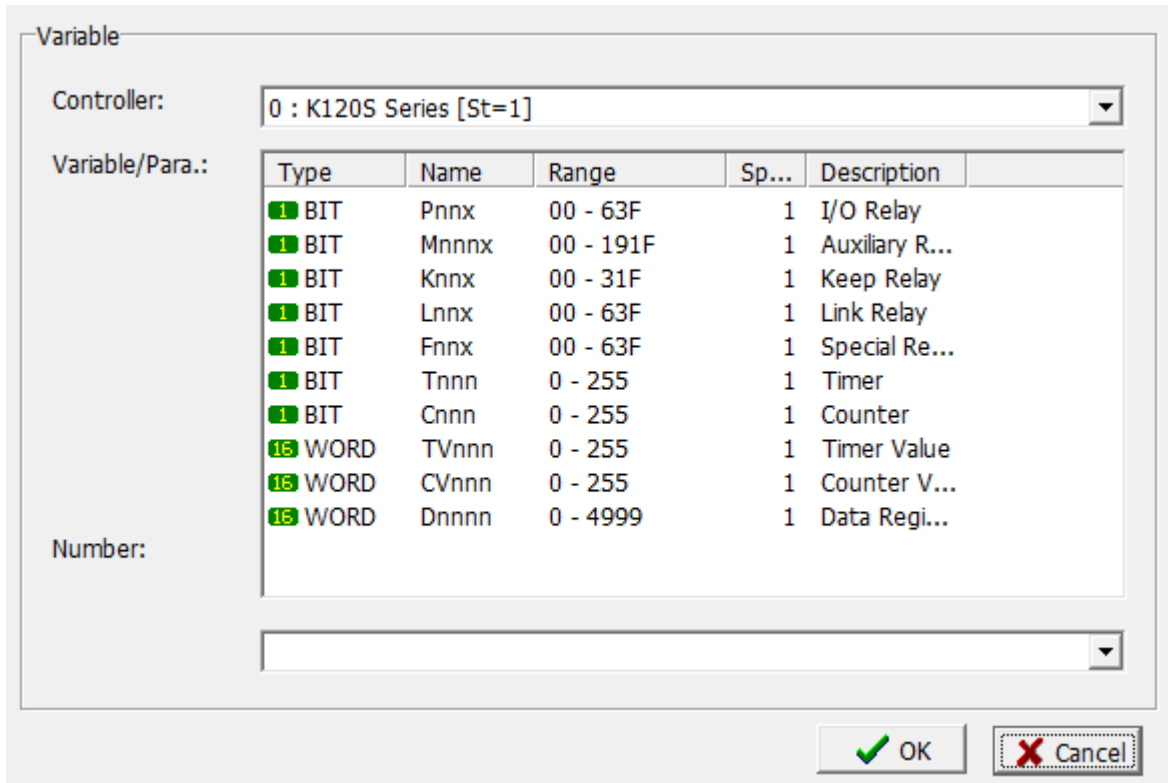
Variable

Controller: 0 : K120S Series [St=1]

Variable/Para.:

| Type | Name | Range | Sp... | Description |
|---|---|---|---|---|
| 1 BIT | Pnnx | 00 - 63F | 1 | I/O Relay |
| 1 BIT | Mnnnx | 00 - 191F | 1 | Auxiliary R... |
| 1 BIT | Knnx | 00 - 31F | 1 | Keep Relay |
| 1 BIT | Lnnx | 00 - 63F | 1 | Link Relay |
| 1 BIT | Fnnx | 00 - 63F | 1 | Special Re... |
| 1 BIT | Tnnn | 0 - 255 | 1 | Timer |
| 1 BIT | Cnnn | 0 - 255 | 1 | Counter |
| 16 WORD | TVnnn | 0 - 255 | 1 | Timer Value |
| 16 WORD | CVnnn | 0 - 255 | 1 | Counter V... |
| 16 WORD | Dnnnn | 0 - 4999 | 1 | Data Regi... |

Number:

OK
Cancel